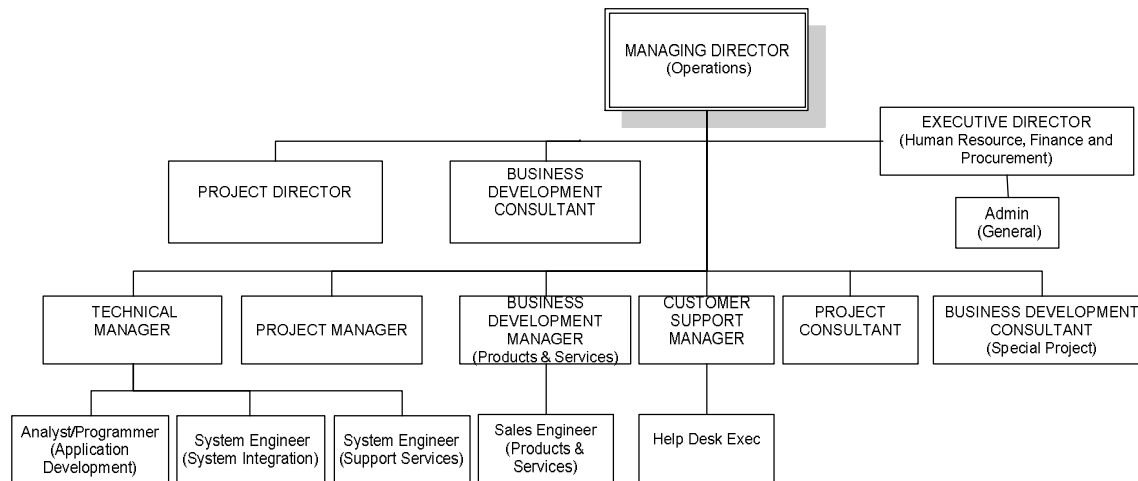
MANAGING DIRECTOR
(Operations)

EXECUTIVE DIRECTOR
(Human Resource, Finance and Procurement)

PROJECT DIRECTOR

BUSINESS DEVELOPMENT CONSULTANT

Admin
(General)

TECHNICAL MANAGER

PROJECT MANAGER

BUSINESS DEVELOPMENT MANAGER
(Products & Services)

CUSTOMER SUPPORT MANAGER

PROJECT CONSULTANT

BUSINESS DEVELOPMENT CONSULTANT
(Special Project)

Analyst/Programmer
(Application Development)

System Engineer
(System Integration)

System Engineer
(Support Services)

Sales Engineer
(Products & Services)

Help Desk Exec